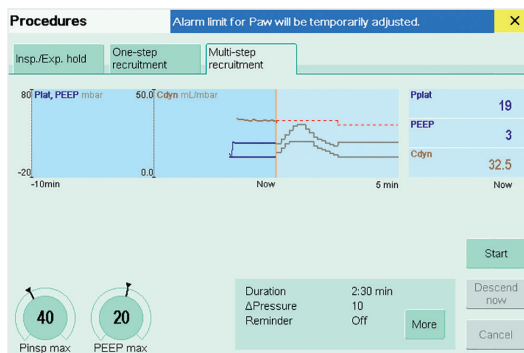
Procedures

Alarm limit for Paw will be temporarily adjusted.

×

Insp./Exp. hold

One-step recruitment

Multi-step recruitment

80

Pplat, PEEP mbar

50.0

Cdyn mL/mbar

-20

0.0

-10min

Now

5 min

Pplat

19

PEEP

3

Cdyn

32.5

Now

Start

Descend now

Cancel

Duration

2:30 min

ΔPressure

10

Reminder

Off

More

40

Pinsp max

20

PEEP max